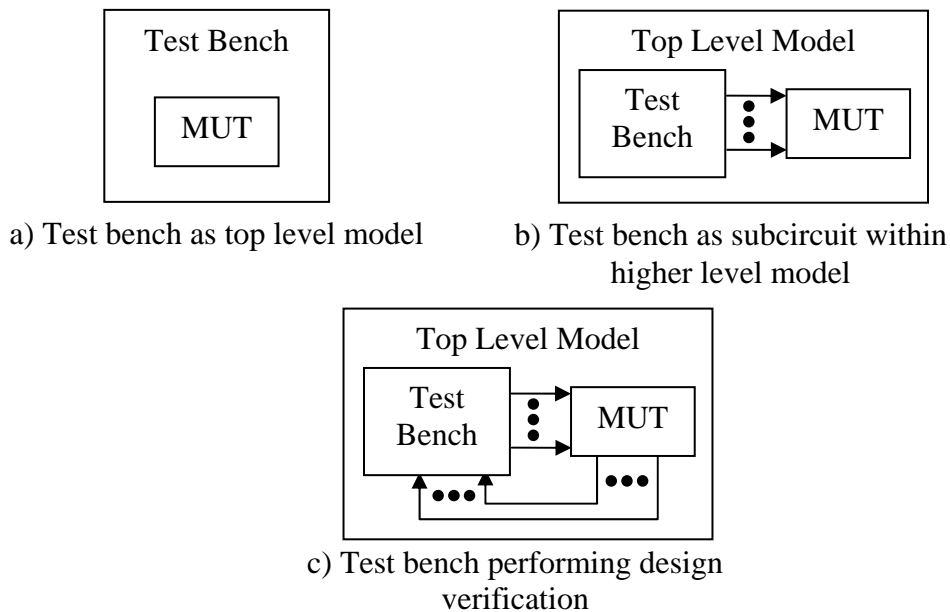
Test Bench

MUT

a) Test bench as top level model

Top Level Model

Test Bench

MUT

b) Test bench as subcircuit within higher level model

Top Level Model

Test Bench

MUT

c) Test bench performing design verification